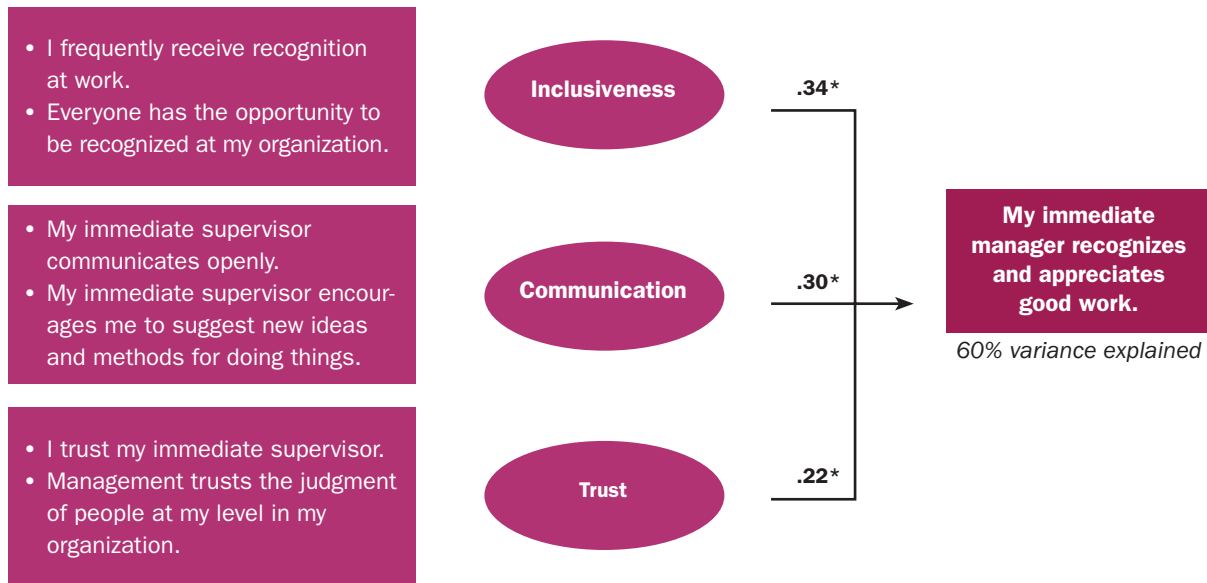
• I frequently receive recognition at work.
• Everyone has the opportunity to be recognized at my organization.

Inclusiveness

.34*

• My immediate supervisor communicates openly.
• My immediate supervisor encourages me to suggest new ideas and methods for doing things.

Communication

.30*

• I trust my immediate supervisor.
• Management trusts the judgment of people at my level in my organization.

Trust

.22*

My immediate manager recognizes and appreciates good work.

60% variance explained